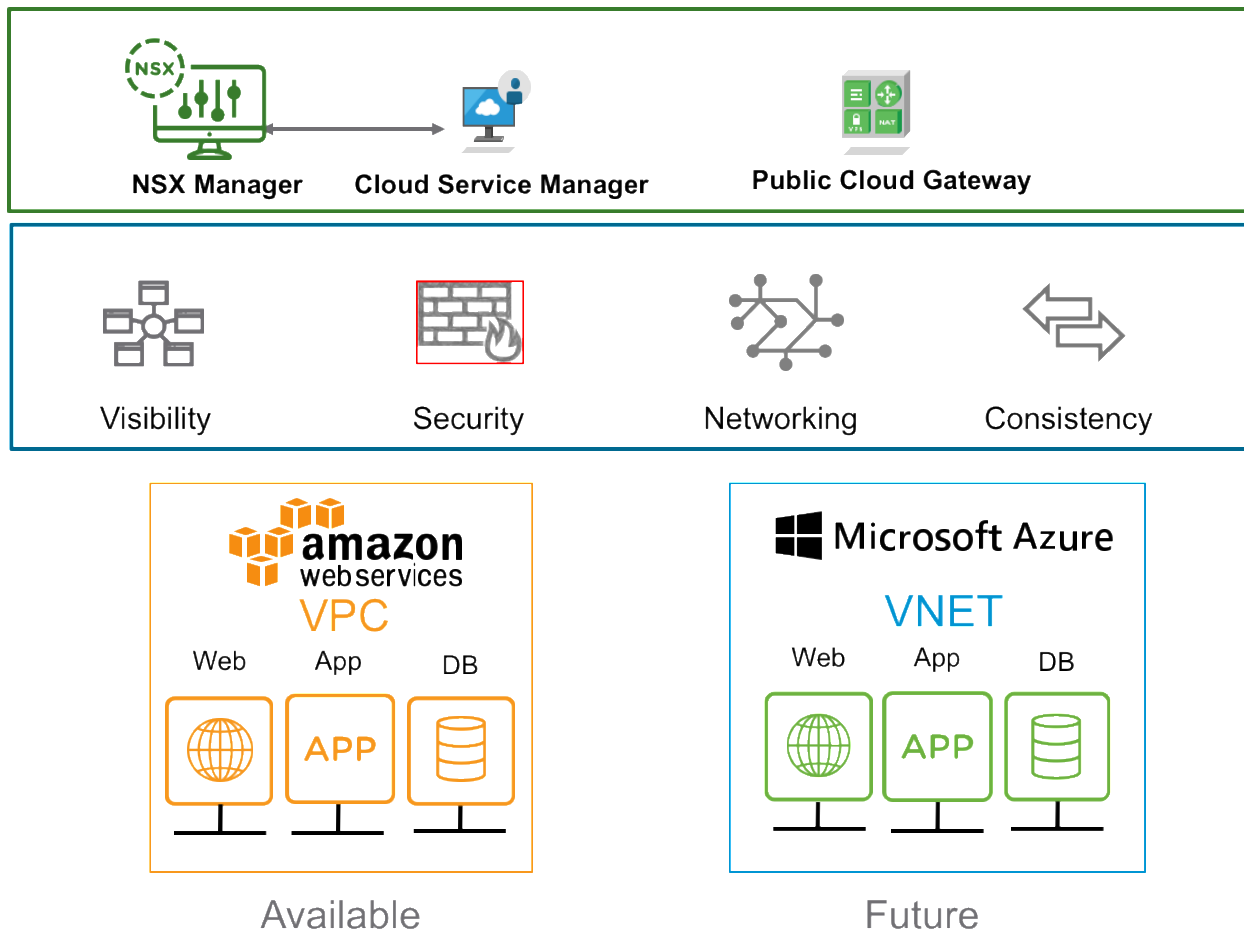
NSX

NSX Manager

Cloud Service Manager

VPN

NAT

Public Cloud Gateway

Visibility

Security

Networking

Consistency

amazon
webservices

VPC

Web

App

DB

APP

Available

Microsoft Azure

VNET

Web

App

DB

APP

Future